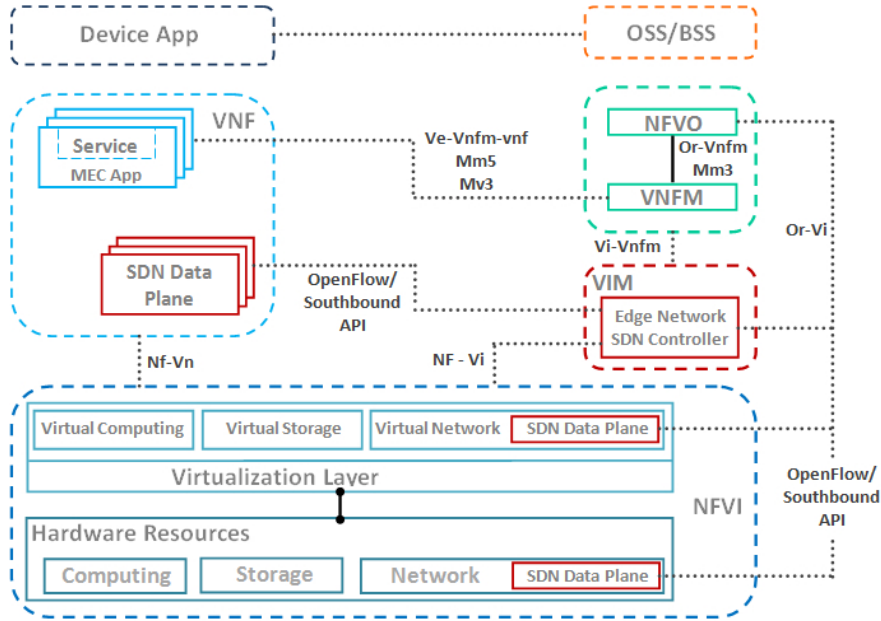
Device App

OSS/BSS

VNF

Service

MEC App

Ve-Vnfm-vnf
Mm5
Mv3

NFVO

Or-Vnfm
Mm3

VNFM

Or-Vi

SDN Data Plane

OpenFlow/
Southbound
API

Vi-Vnfm

VIM

Edge Network
SDN Controller

Nf-Vn

NF - Vi

Virtual Computing

Virtual Storage

Virtual Network

SDN Data Plane

Virtualization Layer

OpenFlow/
Southbound
API

Hardware Resources

NFVI

Computing

Storage

Network

SDN Data Plane